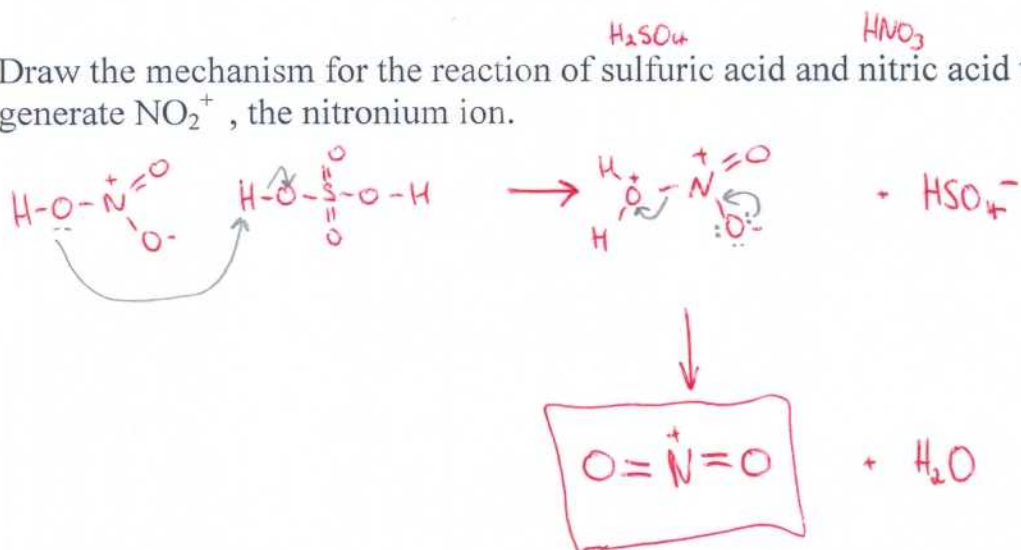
$H_2SO_4$ $HNO_3$

Draw the mechanism for the reaction of sulfuric acid and nitric acid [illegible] generate $NO_2^+$ , the nitronium ion.

$H-O-\overset{+}{N}(=O)-O^-$ $H-O-S(=O)(=O)-O-H$ $\rightarrow$ $H_2\overset{+}{O}-\overset{+}{N}(=O)-O^-$ $+ HSO_4^-$

$\downarrow$

$O=\overset{+}{N}=O$ $+ H_2O$